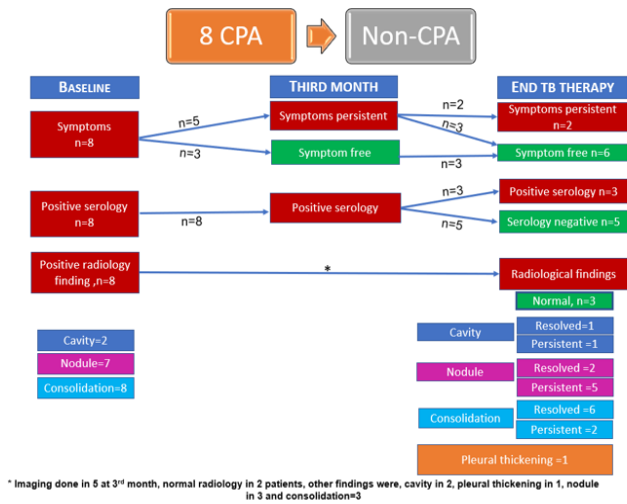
8 CPA

Non-CPA

BASELINE

THIRD MONTH

END TB THERAPY

Symptoms n=8

n=5

n=3

Symptoms persistent

Symptom free

n=2

n=3

n=3

Symptoms persistent n=2

Symptom free n=6

Positive serology n=8

n=8

Positive serology

n=3

n=5

Positive serology n=3

Serology negative n=5

Positive radiology finding ,n=8

*

Radiological findings

Normal, n=3

Cavity=2

Nodule=7

Consolidation=8

Cavity

Resolved=1

Persistent =1

Nodule

Resolved =2

Persistent =5

Consolidation

Resolved =6

Persistent =2

Pleural thickening =1

* Imaging done in 5 at 3rd month, normal radiology in 2 patients, other findings were, cavity in 2, pleural thickening in 1, nodule in 3 and consolidation=3